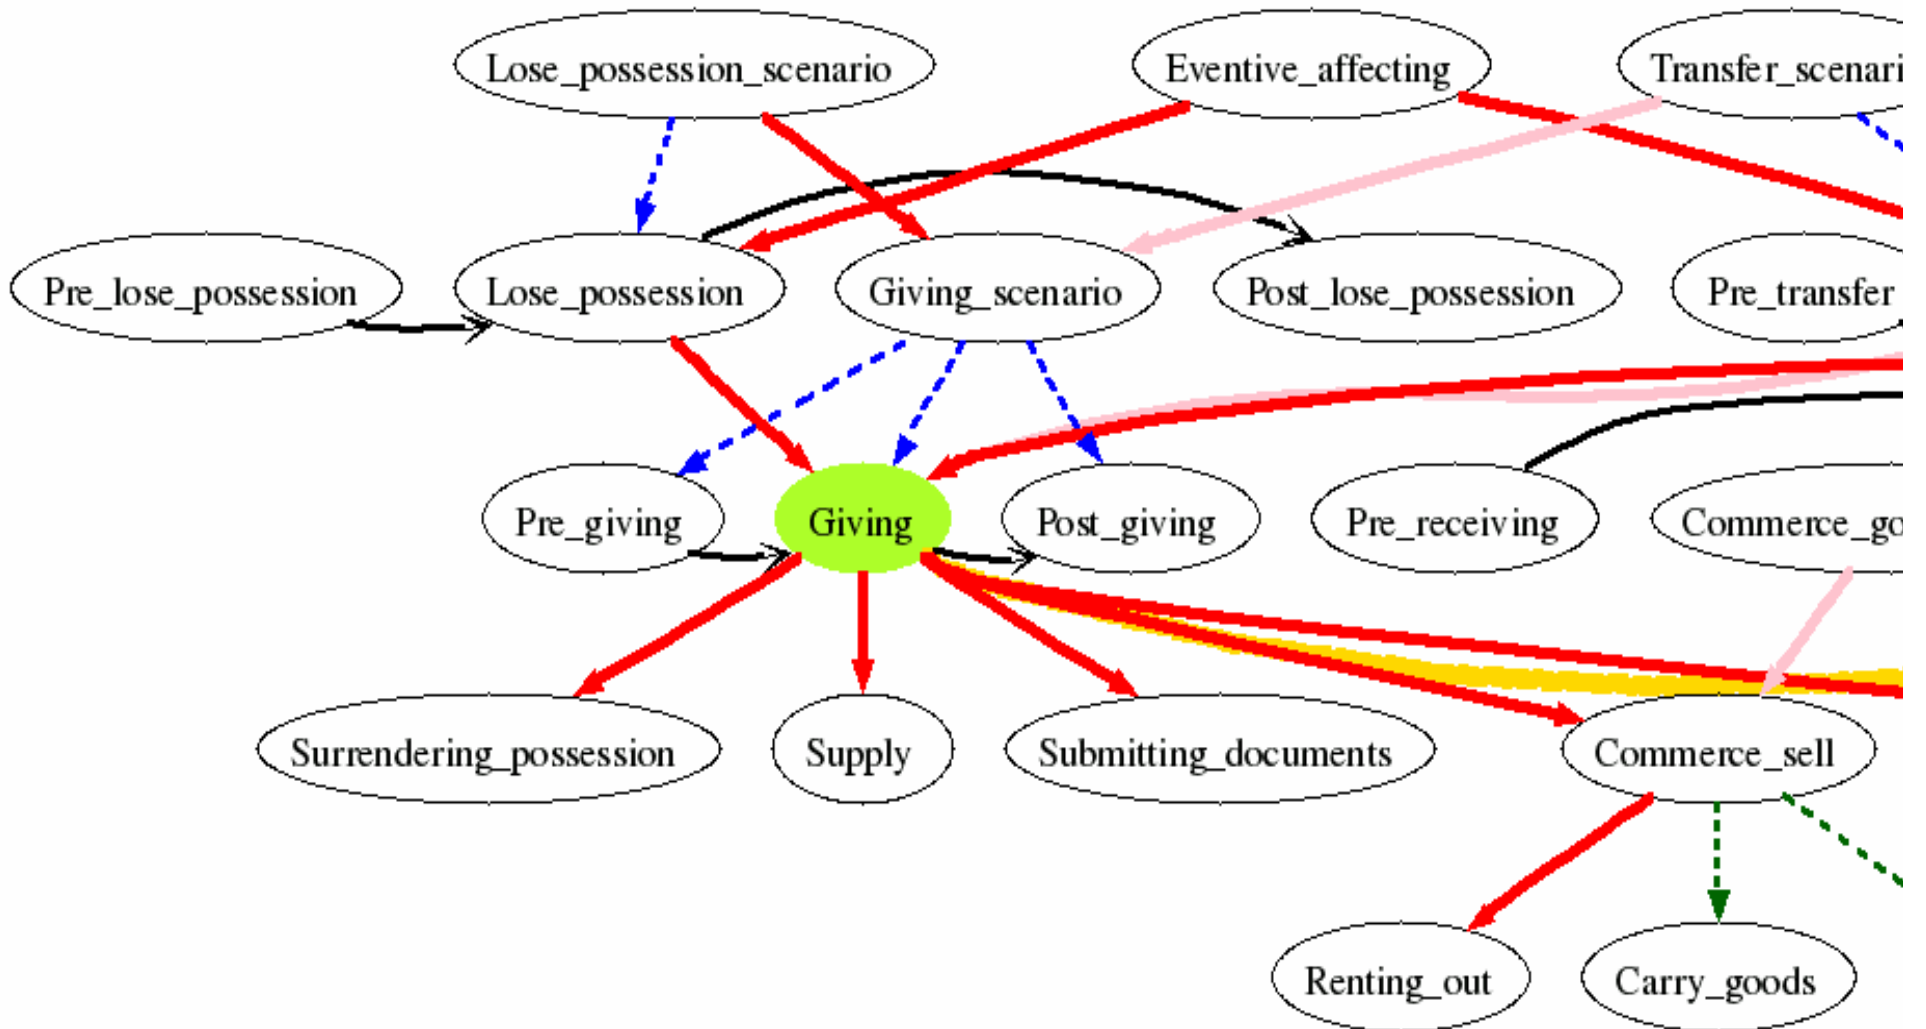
Lose_possession_scenario

Eventive_affecting

Transfer_scenari

Pre_lose_possession

Lose_possession

Giving_scenario

Post_lose_possession

Pre_transfer

Pre_giving

Giving

Post_giving

Pre_receiving

Commerce_go

Surrendering_possession

Supply

Submitting_documents

Commerce_sell

Renting_out

Carry_goods